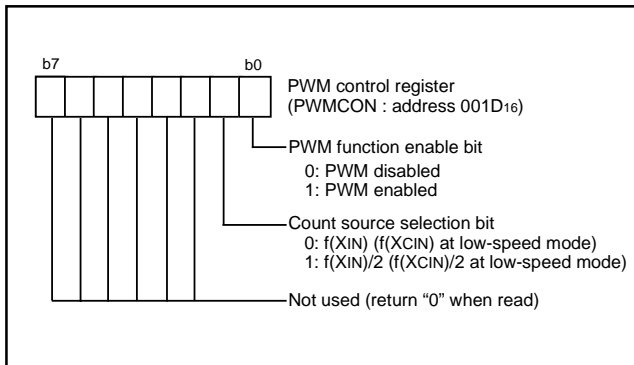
b7

b0

PWM control register
(PWMCON : address 001D$_{16}$)

PWM function enable bit
0: PWM disabled
1: PWM enabled

Count source selection bit
0: f(XIN) (f(XCIN) at low-speed mode)
1: f(XIN)/2 (f(XCIN)/2 at low-speed mode)

Not used (return “0” when read)